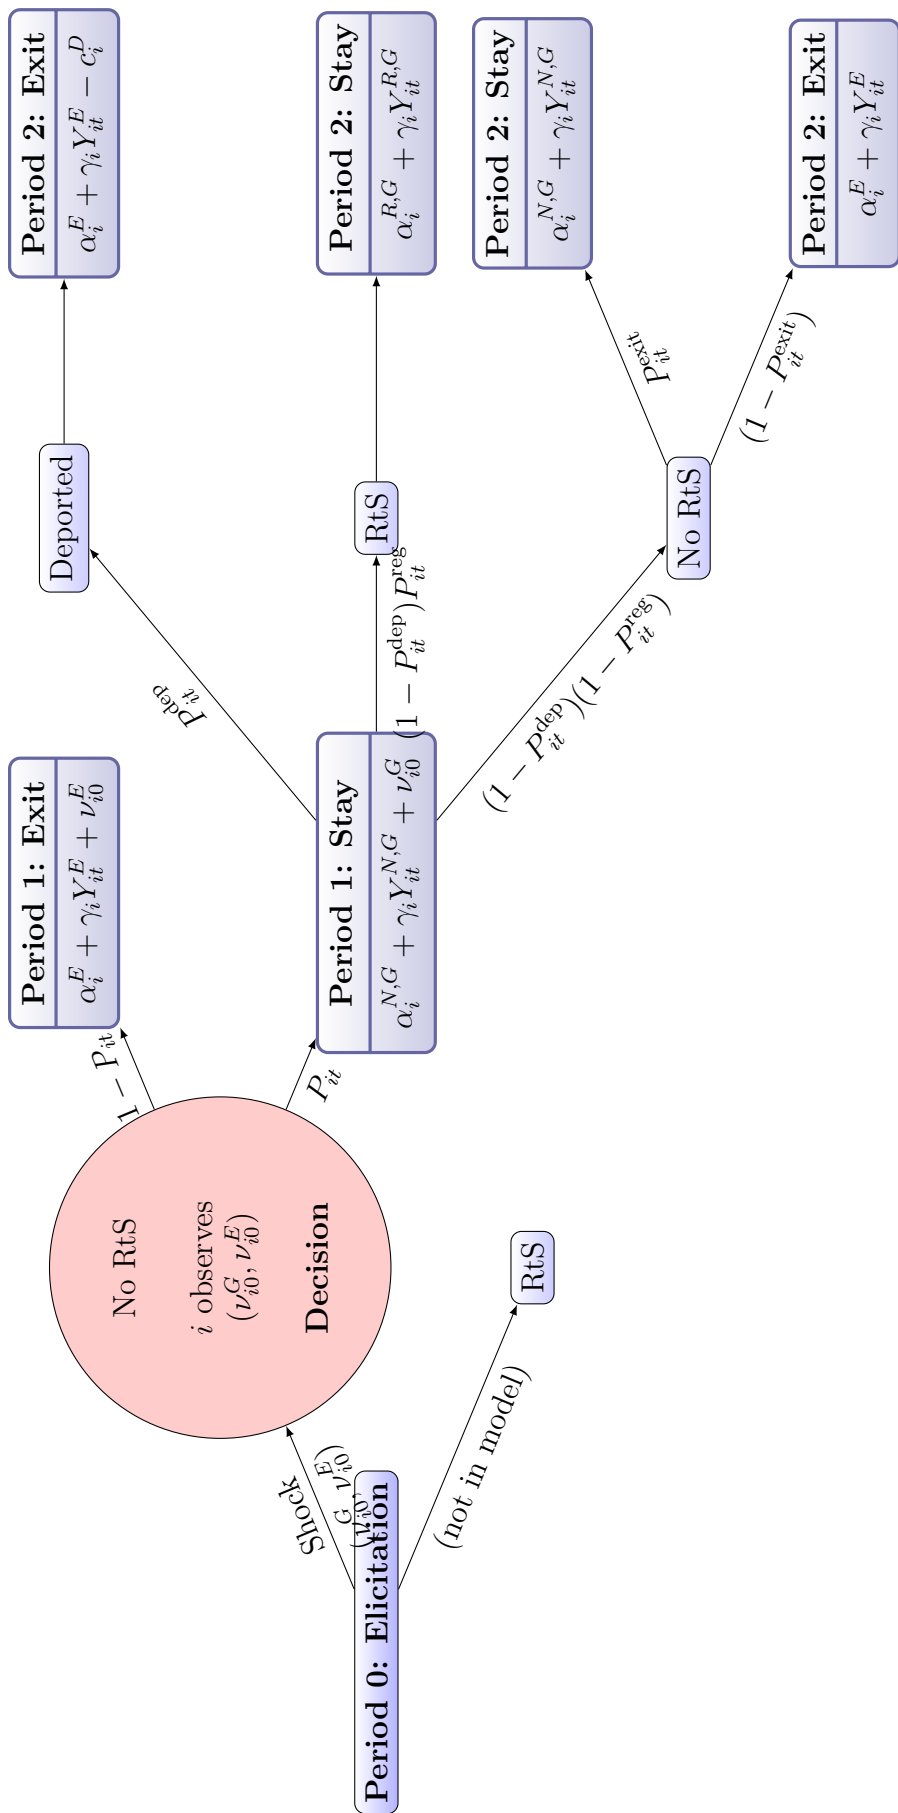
Period 0: Elicitation

Shock $(\nu_{i0}^G, \nu_{i0}^E)$

(not in model)

RtS

No RtS

$i$ observes $(\nu_{i0}^G, \nu_{i0}^E)$

Decision

$1 - P_{it}$

$P_{it}$

Period 1: Exit

$\alpha_i^E + \gamma_i Y_{it}^E + \nu_{i0}^E$

Period 1: Stay

$\alpha_i^{N,G} + \gamma_i Y_{it}^{N,G} + \nu_{i0}^G$

$P_{it}^{\text{dep}}$

$(1 - P_{it}^{\text{dep}}) P_{it}^{\text{reg}}$

$(1 - P_{it}^{\text{dep}})(1 - P_{it}^{\text{reg}})$

Deported

RtS

No RtS

$P_{it}^{\text{exit}}$

$(1 - P_{it}^{\text{exit}})$

Period 2: Exit

$\alpha_i^E + \gamma_i Y_{it}^E - c_i^D$

Period 2: Stay

$\alpha_i^{R,G} + \gamma_i Y_{it}^{R,G}$

Period 2: Stay

$\alpha_i^{N,G} + \gamma_i Y_{it}^{N,G}$

Period 2: Exit

$\alpha_i^E + \gamma_i Y_{it}^E$